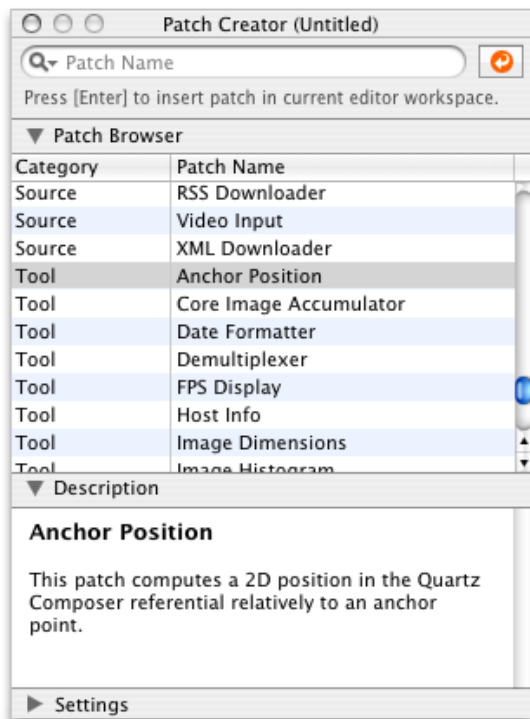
Patch Creator (Untitled)

Patch Name

Press [Enter] to insert patch in current editor workspace.

▼ Patch Browser

| Category | Patch Name |
|---|---|
| Source | RSS Downloader |
| Source | Video Input |
| Source | XML Downloader |
| Tool | Anchor Position |
| Tool | Core Image Accumulator |
| Tool | Date Formatter |
| Tool | Demultiplexer |
| Tool | FPS Display |
| Tool | Host Info |
| Tool | Image Dimensions |
| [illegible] | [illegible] |

▼ Description

Anchor Position

This patch computes a 2D position in the Quartz Composer referential relatively to an anchor point.

▶ Settings